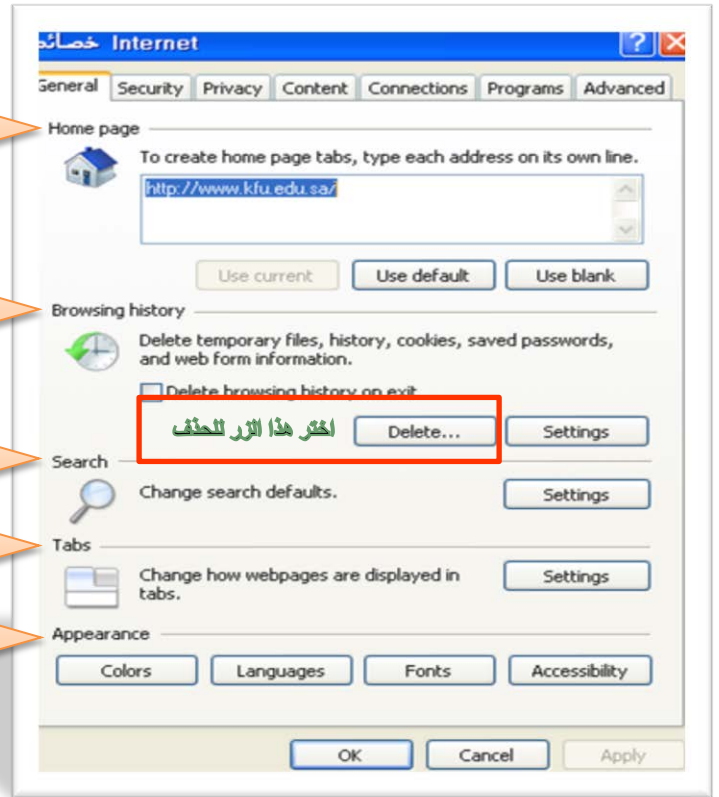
خصائص Internet

General | Security | Privacy | Content | Connections | Programs | Advanced

Home page

To create home page tabs, type each address on its own line.

http://www.kfu.edu.sa/

Use current | Use default | Use blank

Browsing history

Delete temporary files, history, cookies, saved passwords, and web form information.

Delete browsing history on exit

اختر هذا الزر للحذف

Delete... | Settings

Search

Change search defaults.

Settings

Tabs

Change how webpages are displayed in tabs.

Settings

Appearance

Colors | Languages | Fonts | Accessibility

OK | Cancel | Apply